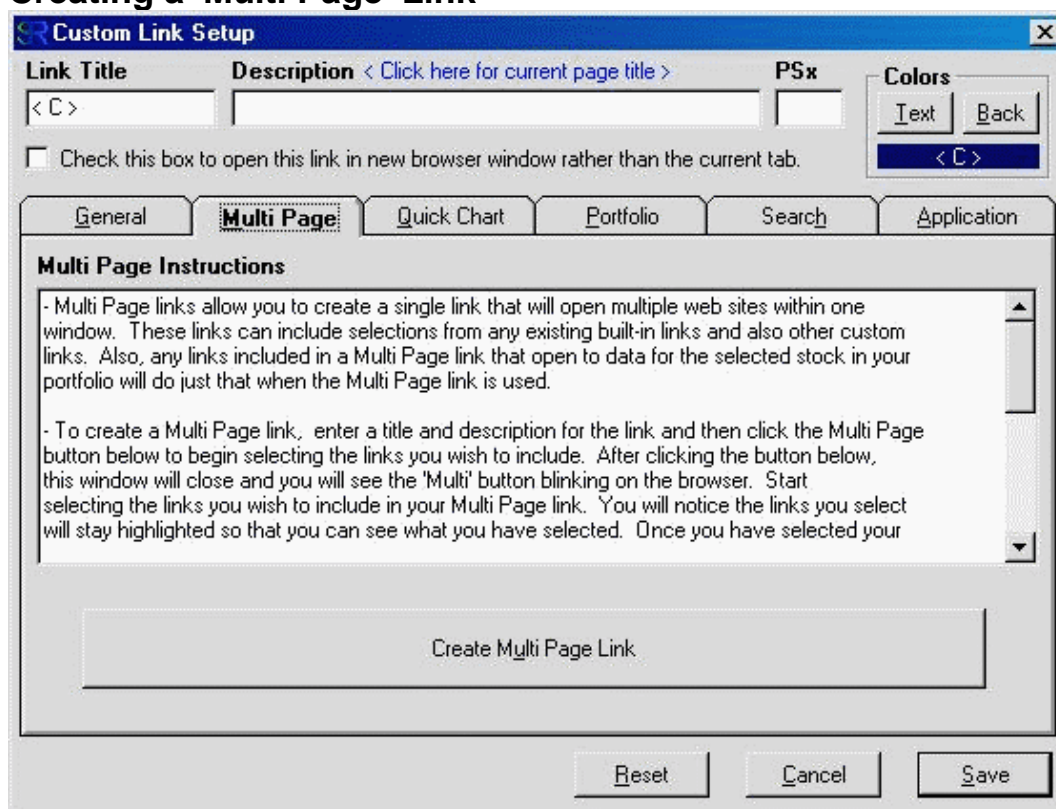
Creating a "Multi Page" Link

Custom Link Setup

Link Title
< C >

Description < Click here for current page title >

PSx

Colors
Text
Back
< C >

Check this box to open this link in new browser window rather than the current tab.

General
Multi Page
Quick Chart
Portfolio
Search
Application

Multi Page Instructions

- Multi Page links allow you to create a single link that will open multiple web sites within one window. These links can include selections from any existing built-in links and also other custom links. Also, any links included in a Multi Page link that open to data for the selected stock in your portfolio will do just that when the Multi Page link is used.

- To create a Multi Page link, enter a title and description for the link and then click the Multi Page button below to begin selecting the links you wish to include. After clicking the button below, this window will close and you will see the 'Multi' button blinking on the browser. Start selecting the links you wish to include in your Multi Page link. You will notice the links you select will stay highlighted so that you can see what you have selected. Once you have selected your

Create Multi Page Link

Reset
Cancel
Save